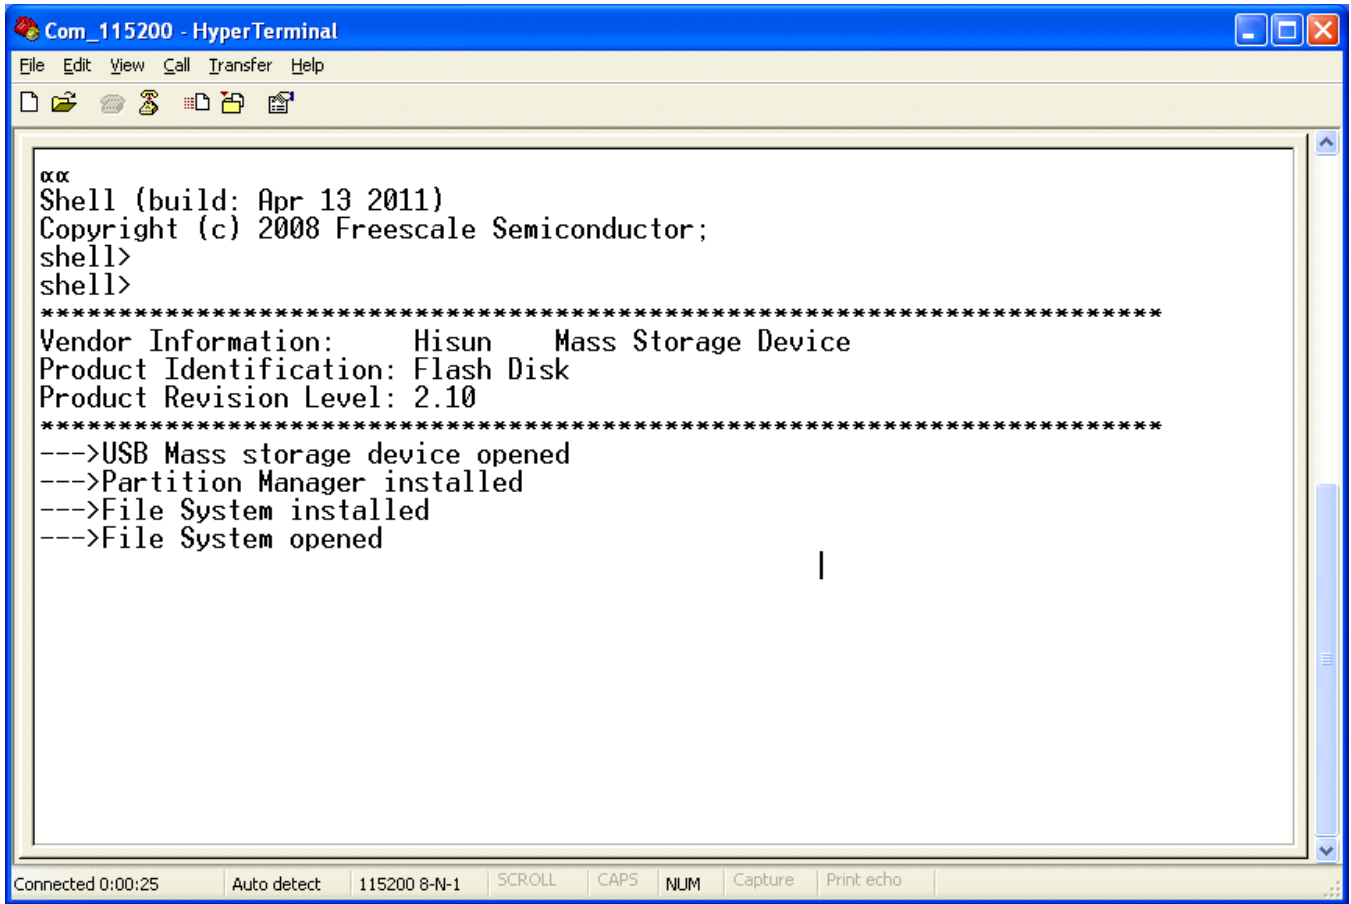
Com_115200 - HyperTerminal

File Edit View Call Transfer Help

αα
Shell (build: Apr 13 2011)
Copyright (c) 2008 Freescale Semiconductor;
shell>
shell>
************************************************************************
Vendor Information:     Hisun    Mass Storage Device
Product Identification: Flash Disk
Product Revision Level: 2.10
************************************************************************
--->USB Mass storage device opened
--->Partition Manager installed
--->File System installed
--->File System opened

Connected 0:00:25 | Auto detect | 115200 8-N-1 | SCROLL | CAPS | NUM | Capture | Print echo